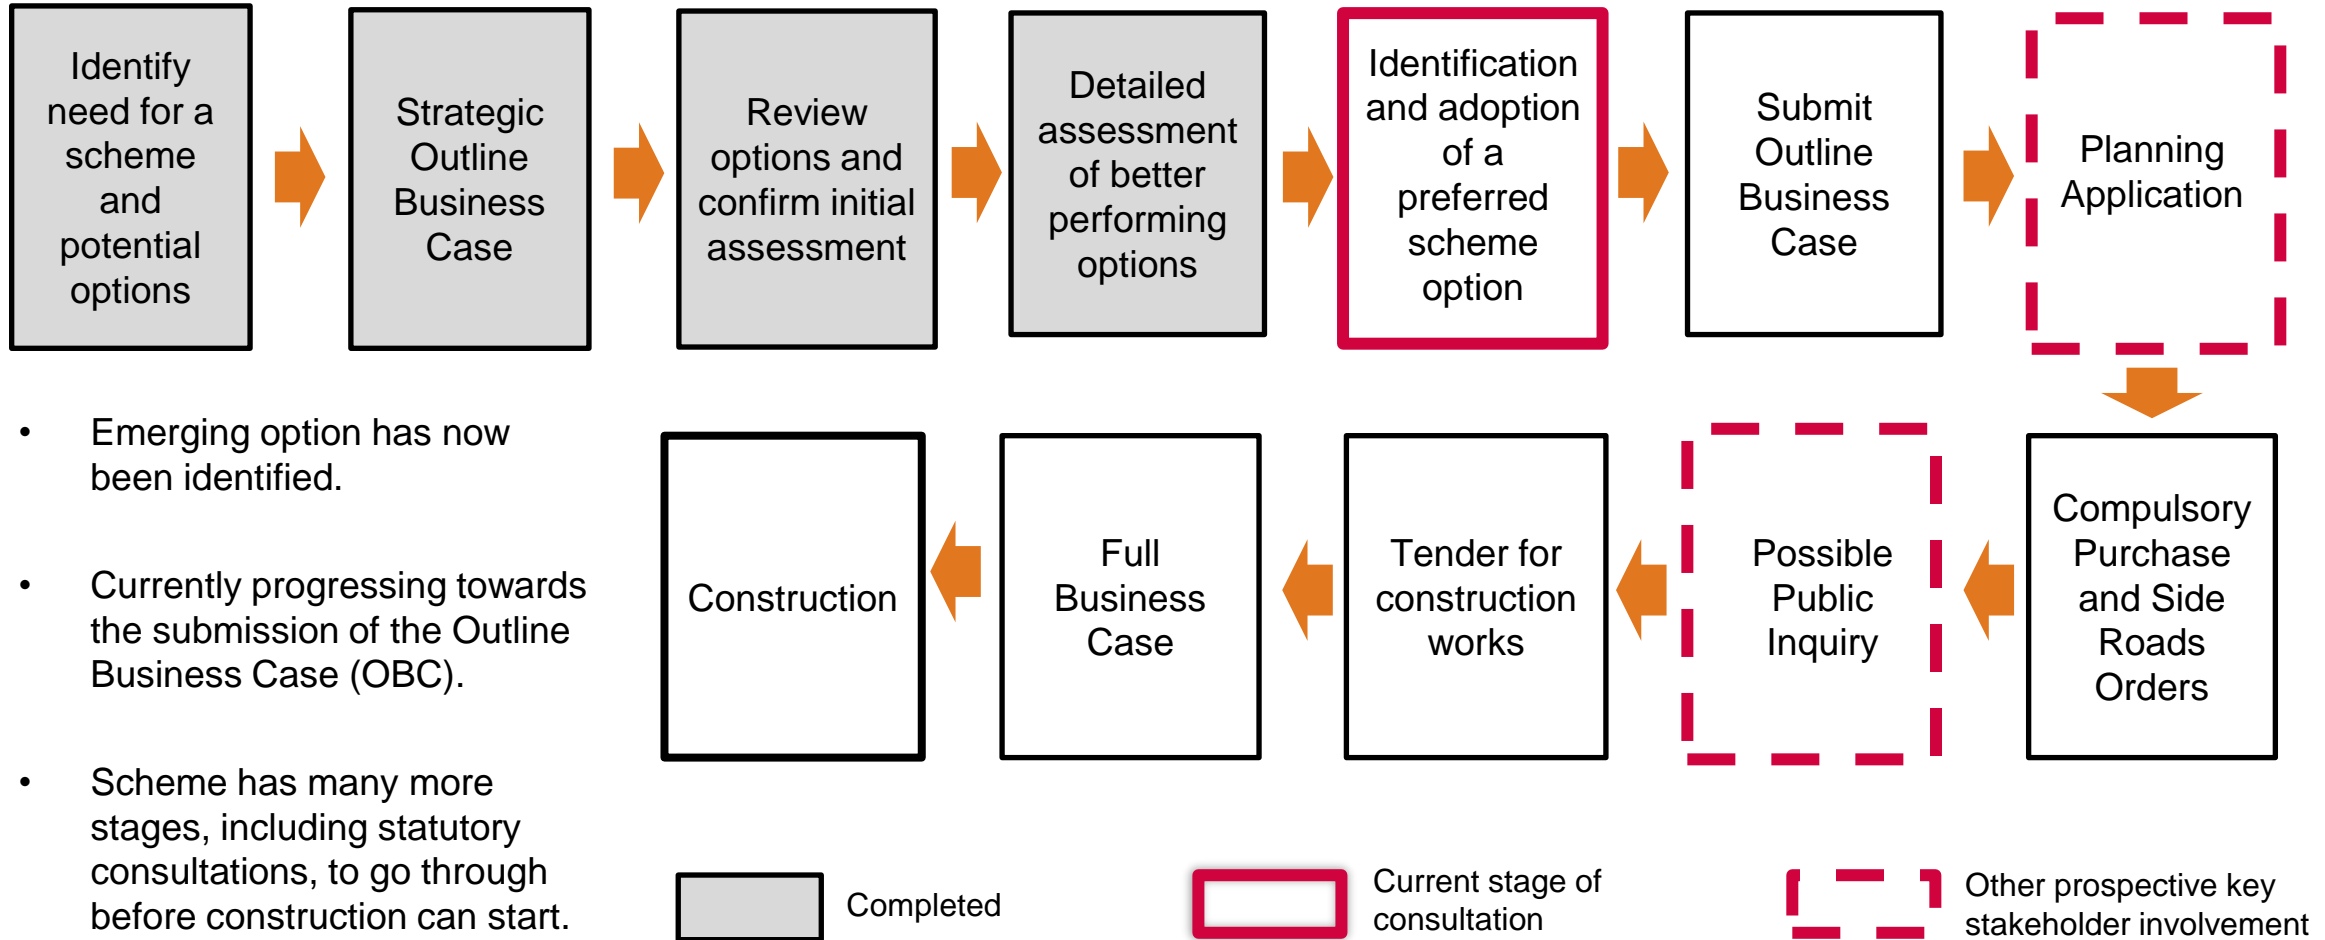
Identify need for a scheme and potential options

Strategic Outline Business Case

Review options and confirm initial assessment

Detailed assessment of better performing options

Identification and adoption of a preferred scheme option

Submit Outline Business Case

Planning Application

- Emerging option has now been identified.

- Currently progressing towards the submission of the Outline Business Case (OBC).

- Scheme has many more stages, including statutory consultations, to go through before construction can start.

Compulsory Purchase and Side Roads Orders

Possible Public Inquiry

Tender for construction works

Full Business Case

Construction

Completed

Current stage of consultation

Other prospective key stakeholder involvement